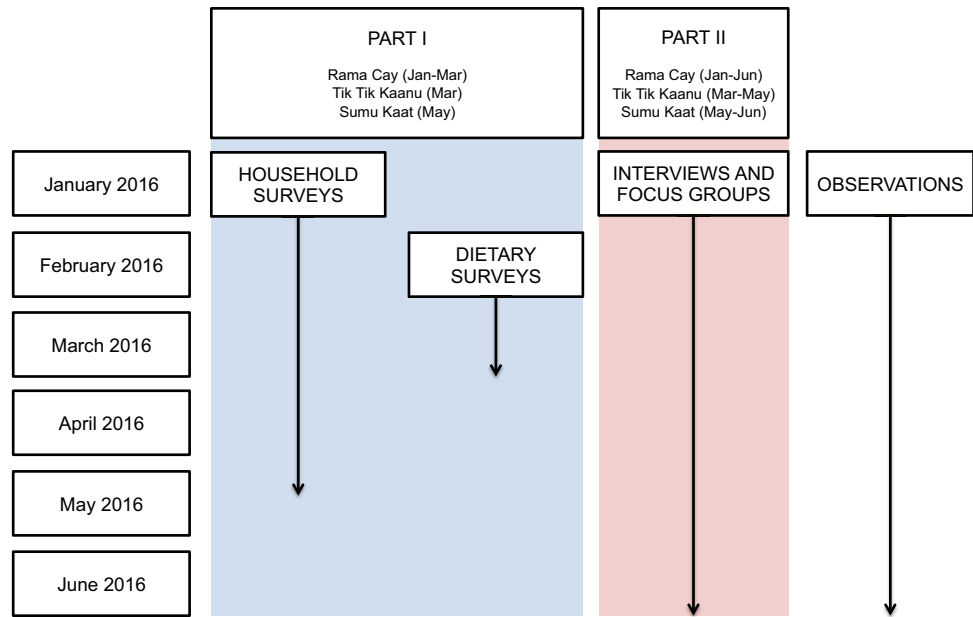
PART I

Rama Cay (Jan-Mar)
Tik Tik Kaanu (Mar)
Sumu Kaat (May)

PART II

Rama Cay (Jan-Jun)
Tik Tik Kaanu (Mar-May)
Sumu Kaat (May-Jun)

January 2016

HOUSEHOLD SURVEYS

INTERVIEWS AND FOCUS GROUPS

OBSERVATIONS

February 2016

DIETARY SURVEYS

March 2016

April 2016

May 2016

June 2016